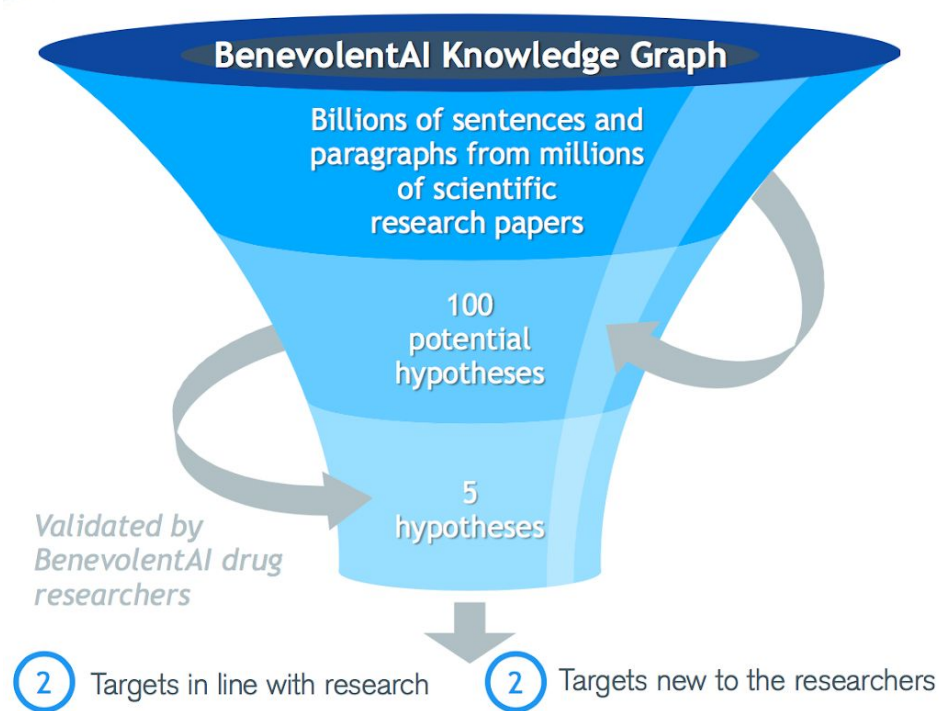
BenevolentAI Knowledge Graph

Billions of sentences and paragraphs from millions of scientific research papers

100 potential hypotheses

5 hypotheses

Validated by BenevolentAI drug researchers

2 Targets in line with research

2 Targets new to the researchers